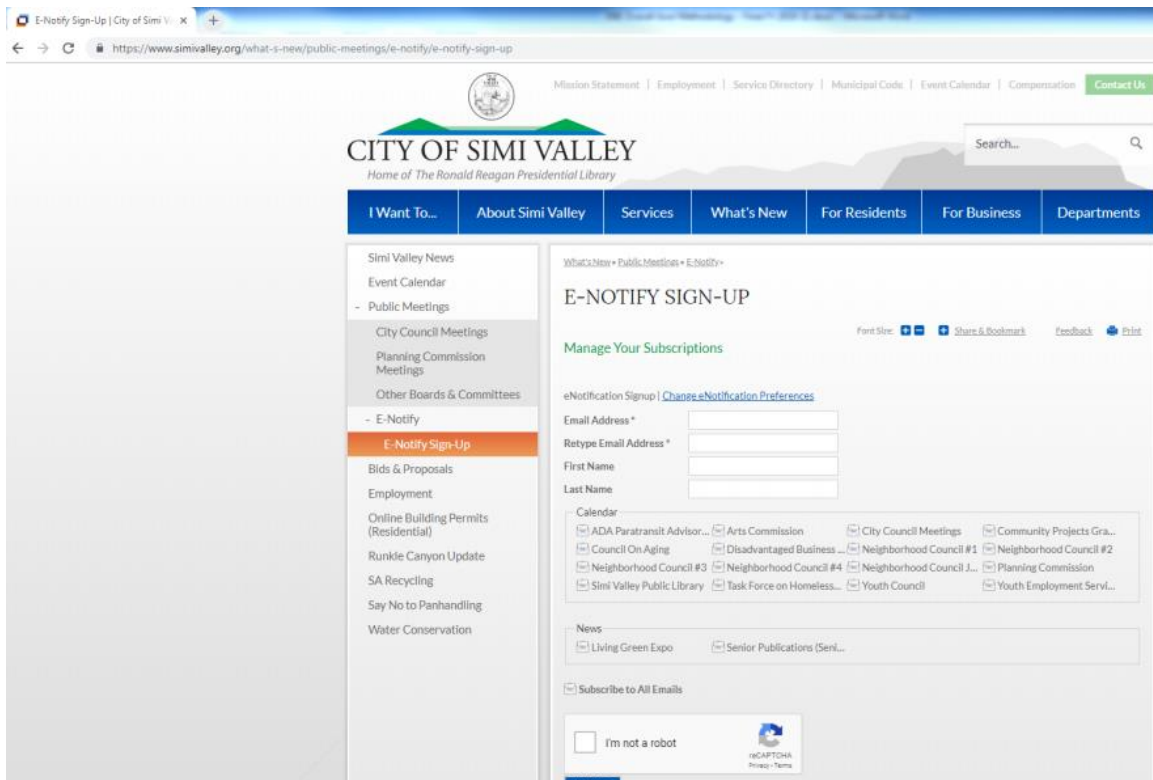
E-Notify Sign-Up | City of Simi V ×

https://www.simivalley.org/what-s-new/public-meetings/e-notify/e-notify-sign-up

Mission Statement | Employment | Service Directory | Municipal Code | Event Calendar | Compensation | Contact Us

CITY OF SIMI VALLEY
Home of The Ronald Reagan Presidential Library

Search...

I Want To... | About Simi Valley | Services | What's New | For Residents | For Business | Departments

Simi Valley News
Event Calendar
- Public Meetings
City Council Meetings
Planning Commission Meetings
Other Boards & Committees
- E-Notify
E-Notify Sign-Up
Bids & Proposals
Employment
Online Building Permits (Residential)
Runkle Canyon Update
SA Recycling
Say No to Panhandling
Water Conservation

What's New » Public Meetings » E-Notify »

E-NOTIFY SIGN-UP

Font Size: Share & Bookmark Feedback Print

Manage Your Subscriptions

eNotification Signup | Change eNotification Preferences

Email Address *
Retype Email Address *
First Name
Last Name

Calendar
ADA Paratransit Advisor... Arts Commission City Council Meetings Community Projects Gra...
Council On Aging Disadvantaged Business ... Neighborhood Council #1 Neighborhood Council #2
Neighborhood Council #3 Neighborhood Council #4 Neighborhood Council J... Planning Commission
Simi Valley Public Library Task Force on Homeless... Youth Council Youth Employment Servi...

News
Living Green Expo Senior Publications (Seni...

Subscribe to All Emails

I'm not a robot
reCAPTCHA
Privacy - Terms